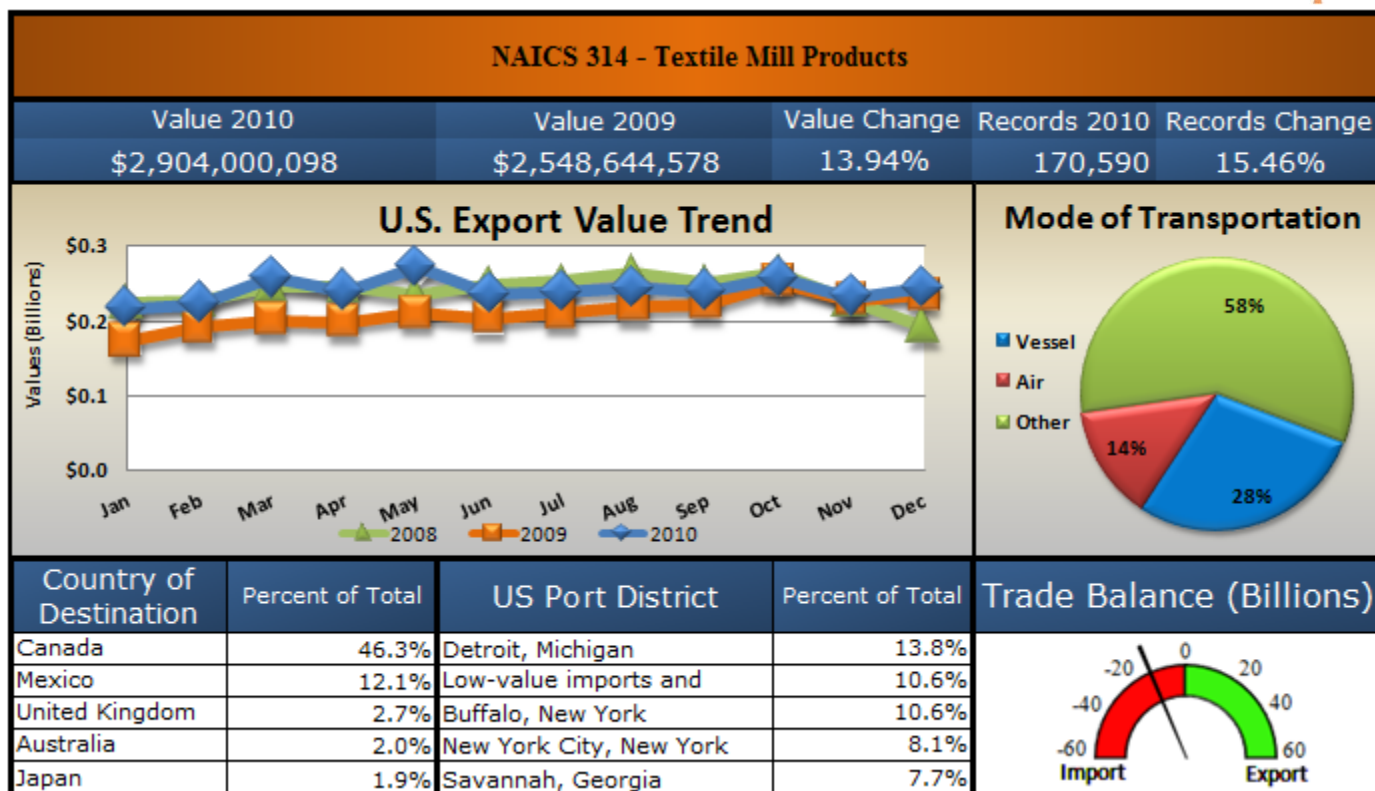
NAICS 314 - Textile Mill Products

| Value 2010 | Value 2009 | Value Change | Records 2010 | Records Change |
|---|---|---|---|---|
| $2,904,000,098 | $2,548,644,578 | 13.94% | 170,590 | 15.46% |

U.S. Export Value Trend

Values (Billions)

$0.3
$0.2
$0.1
$0.0

Jan Feb Mar Apr May Jun Jul Aug Sep Oct Nov Dec

2008 2009 2010

Mode of Transportation

Vessel
Air
Other

58%
14%
28%

| Country of Destination | Percent of Total |
|---|---|
| Canada | 46.3% |
| Mexico | 12.1% |
| United Kingdom | 2.7% |
| Australia | 2.0% |
| Japan | 1.9% |

| US Port District | Percent of Total |
|---|---|
| Detroit, Michigan | 13.8% |
| Low-value imports and | 10.6% |
| Buffalo, New York | 10.6% |
| New York City, New York | 8.1% |
| Savannah, Georgia | 7.7% |

Trade Balance (Billions)

-60 -40 -20 0 20 40 60

Import Export